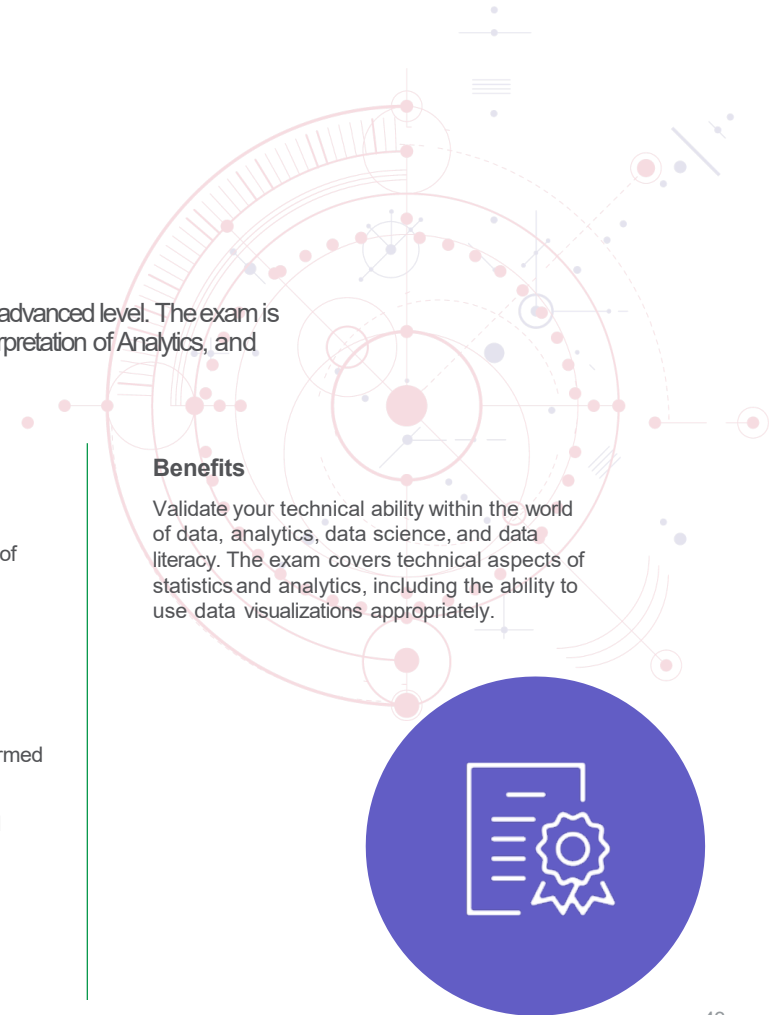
advanced level. The exam is
rpretation of Analytics, and

of

rmed

Benefits

Validate your technical ability within the world of data, analytics, data science, and data literacy. The exam covers technical aspects of statistics and analytics, including the ability to use data visualizations appropriately.

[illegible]